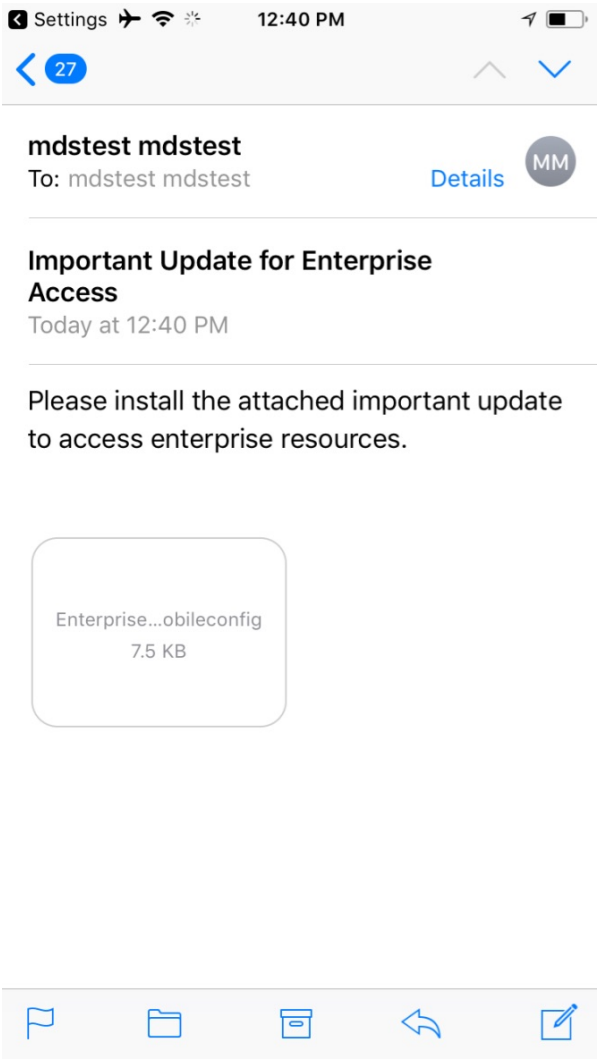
Settings 12:40 PM

27

mdstest mdstest
To: mdstest mdstest
Details
MM

Important Update for Enterprise Access
Today at 12:40 PM

Please install the attached important update to access enterprise resources.

Enterprise...obileconfig
7.5 KB